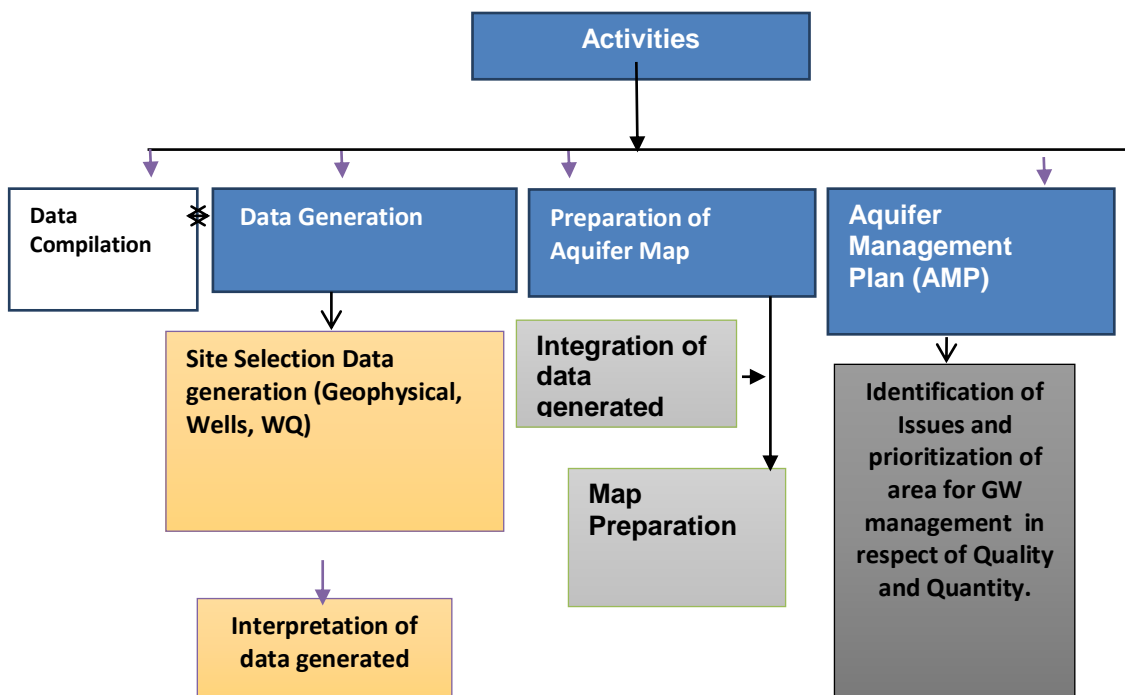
Activities

Data Compilation

Data Generation

Preparation of Aquifer Map

Aquifer Management Plan (AMP)

Site Selection Data generation (Geophysical, Wells, WQ)

Integration of data generated

Identification of Issues and prioritization of area for GW management in respect of Quality and Quantity.

Map Preparation

Interpretation of data generated